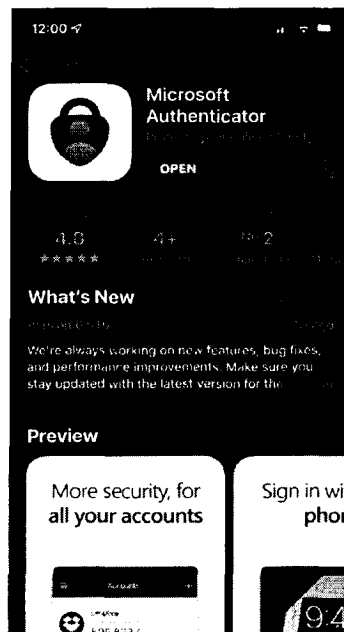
12:00

Microsoft Authenticator

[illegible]

OPEN

4.8

★★★★★

4+

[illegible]

No 2

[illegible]

What's New

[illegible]

We're always working on new features, bug fixes, and performance improvements. Make sure you stay updated with the latest version for the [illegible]

Preview

More security, for all your accounts

Accounts

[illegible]

Sign in wi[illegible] phon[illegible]

9:4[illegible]